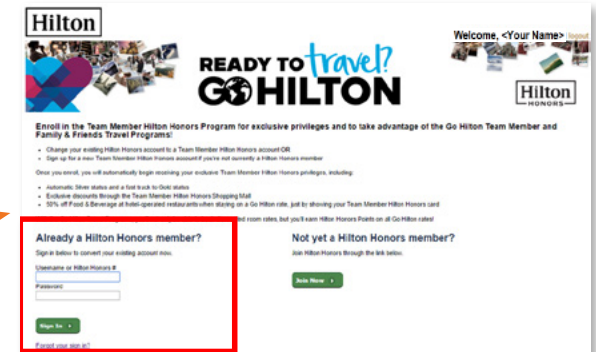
Hilton

Welcome, <Your Name> | logout

READY TO travel? GO HILTON

Hilton HONORS

Enroll in the Team Member Hilton Honors Program for exclusive privileges and to take advantage of the Go Hilton Team Member and Family & Friends Travel Programs!

- Change your existing Hilton Honors account to a Team Member Hilton Honors account OR
- Sign up for a new Team Member Hilton Honors account if you're not currently a Hilton Honors member

Once you enroll, you will automatically begin receiving your exclusive Team Member Hilton Honors privileges, including:

- Automatic Silver status and a fast track to Gold status
- Exclusive discounts through the Team Member Hilton Honors Shopping Mall
- 50% off Food & Beverage at hotel-operated restaurants when staying on a Go Hilton rate, just by showing your Team Member Hilton Honors card

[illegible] ted room rates, but you'll earn Hilton Honors Points on all Go Hilton rates!

Already a Hilton Honors member?

Sign in below to convert your existing account now.

Username or Hilton Honors #

Password

Sign In ›

Forgot your sign in?

Not yet a Hilton Honors member?

Join Hilton Honors through the link below.

Join Now ›